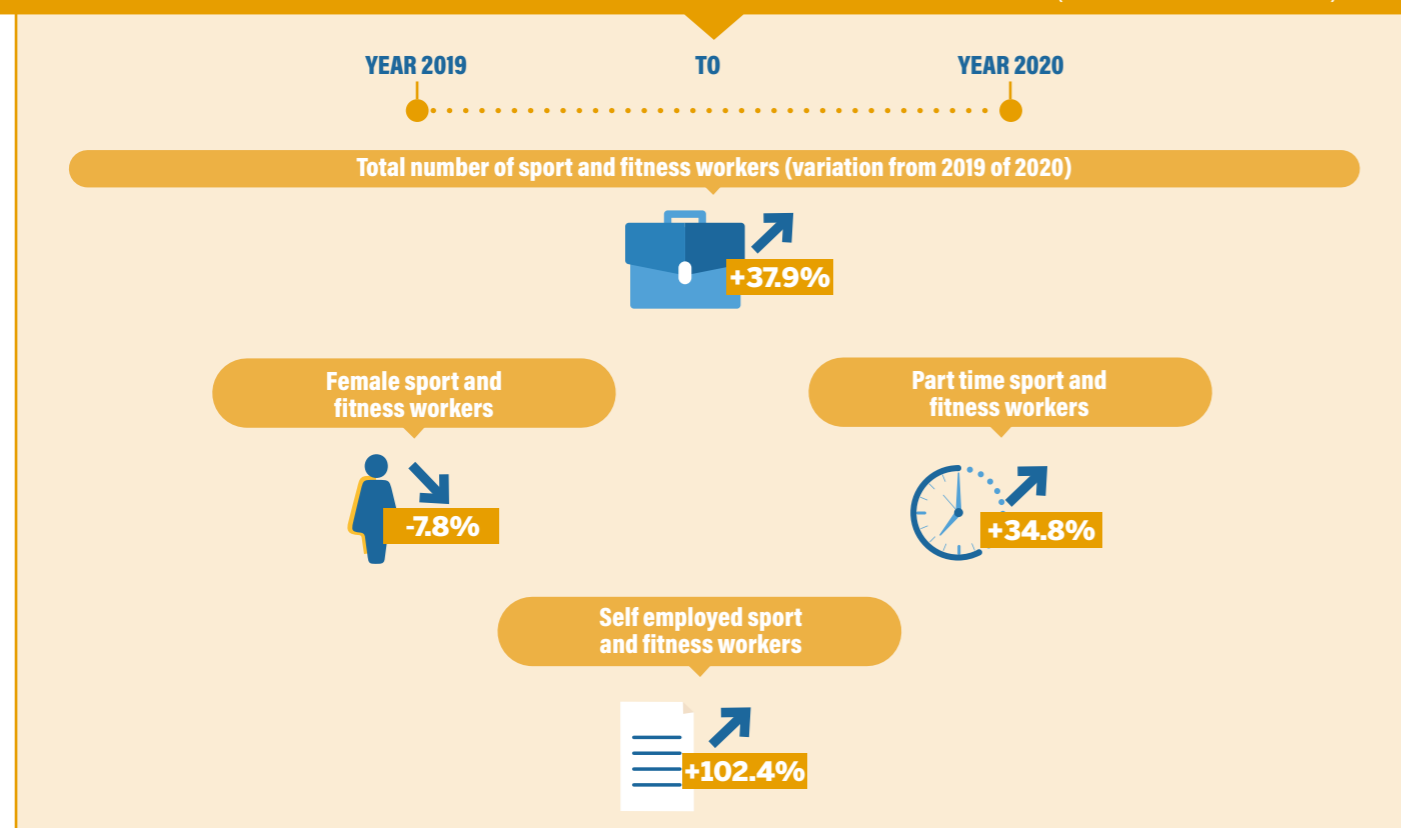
YEAR 2019

TO

YEAR 2020

Total number of sport and fitness workers (variation from 2019 of 2020)

+37.9%

Female sport and fitness workers

-7.8%

Part time sport and fitness workers

+34.8%

Self employed sport and fitness workers

+102.4%